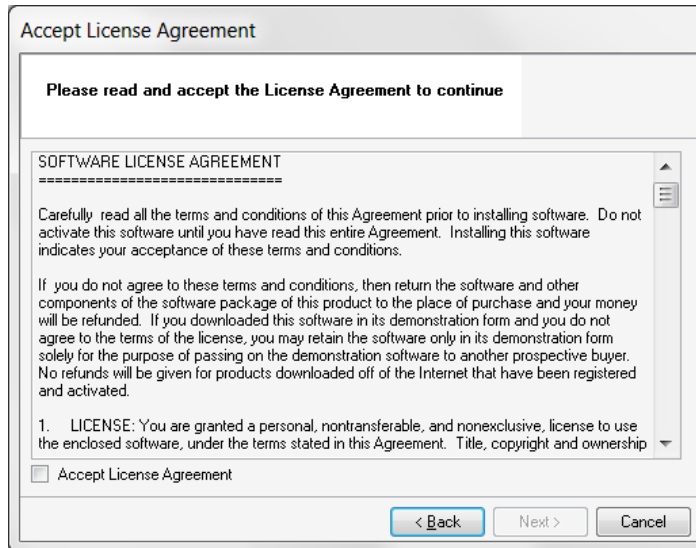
Accept License Agreement

Please read and accept the License Agreement to continue

SOFTWARE LICENSE AGREEMENT
==============================

Carefully read all the terms and conditions of this Agreement prior to installing software. Do not activate this software until you have read this entire Agreement. Installing this software indicates your acceptance of these terms and conditions.

If you do not agree to these terms and conditions, then return the software and other components of the software package of this product to the place of purchase and your money will be refunded. If you downloaded this software in its demonstration form and you do not agree to the terms of the license, you may retain the software only in its demonstration form solely for the purpose of passing on the demonstration software to another prospective buyer. No refunds will be given for products downloaded off of the Internet that have been registered and activated.

1. LICENSE: You are granted a personal, nontransferable, and nonexclusive, license to use the enclosed software, under the terms stated in this Agreement. Title, copyright and ownership

Accept License Agreement

< Back

Next >

Cancel